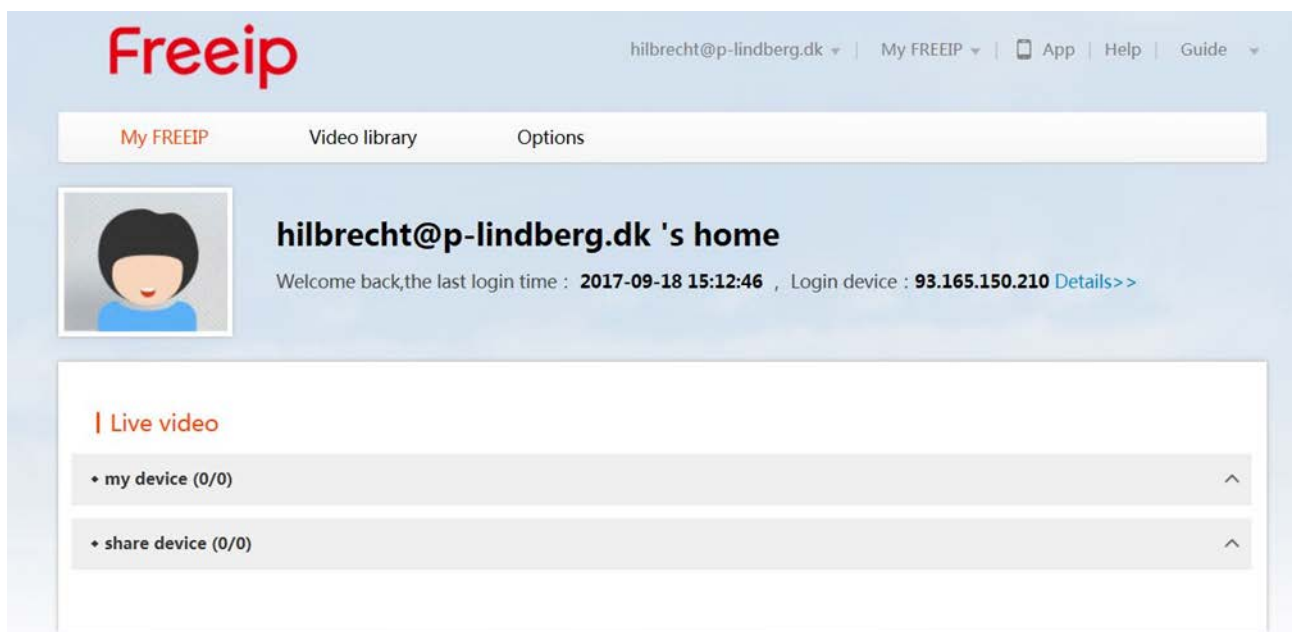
Freeip

hilbrecht@p-lindberg.dk | My FREEIP | App | Help | Guide

My FREEIP Video library Options

hilbrecht@p-lindberg.dk 's home

Welcome back,the last login time : 2017-09-18 15:12:46 , Login device : 93.165.150.210 Details>>

| Live video

• my device (0/0)

• share device (0/0)